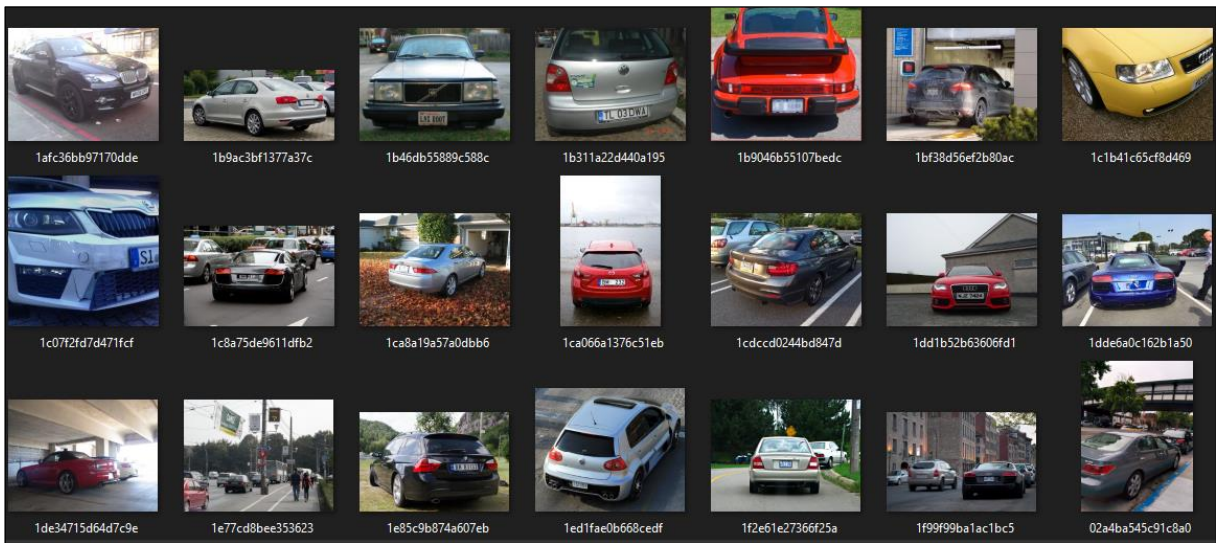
1afc36bb97170dde
1b9ac3bf1377a37c
1b46db55889c588c
1b311a22d440a195
1b9046b55107bedc
1bf38d56ef2b80ac
1c1b41c65cf8d469

1c07f2fd7d471fcf
1c8a75de9611dfb2
1ca8a19a57a0dbb6
1ca066a1376c51eb
1cdccd0244bd847d
1dd1b52b63606fd1
1dde6a0c162b1a50

1de34715d64d7c9e
1e77cd8bee353623
1e85c9b874a607eb
1ed1fae0b668cedf
1f2e61e27366f25a
1f99f99ba1ac1bc5
02a4ba545c91c8a0